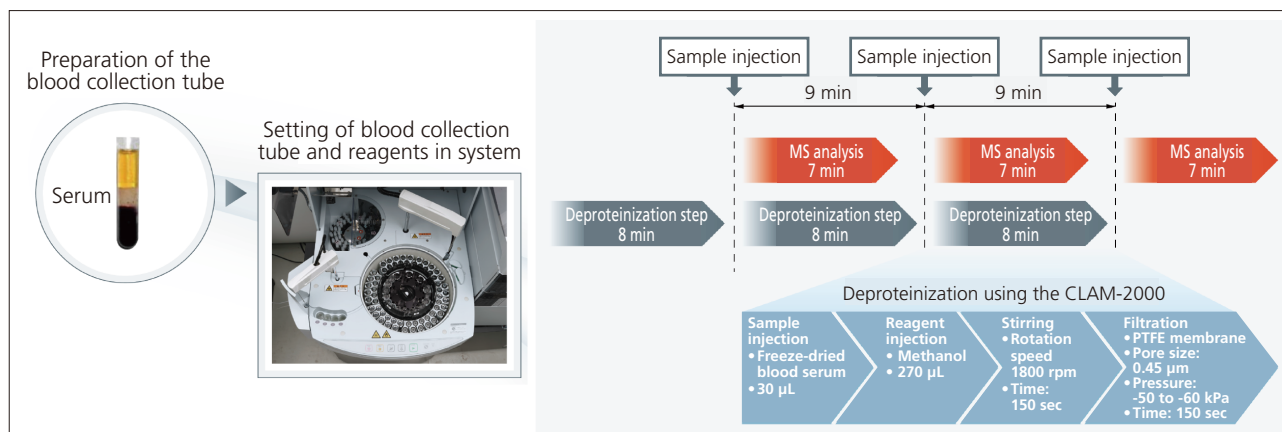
Preparation of the blood collection tube

Serum

Setting of blood collection tube and reagents in system

Sample injection

Sample injection

Sample injection

9 min

9 min

MS analysis
7 min

MS analysis
7 min

MS analysis
7 min

Deproteinization step
8 min

Deproteinization step
8 min

Deproteinization step
8 min

Deproteinization using the CLAM-2000

Sample injection
• Freeze-dried blood serum
• 30 µL

Reagent injection
• Methanol
• 270 µL

Stirring
• Rotation speed 1800 rpm
• Time: 150 sec

Filtration
• PTFE membrane
• Pore size: 0.45 µm
• Pressure: -50 to -60 kPa
• Time: 150 sec